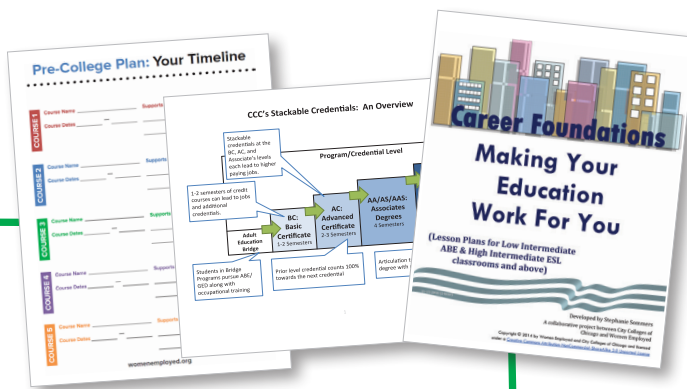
Pre-College Plan: Your Timeline

COURSE 1
Course Name
Supports
Course Dates

COURSE 2
Course Name
Supports
Course Dates

COURSE 3
Course Name
Supports
Course Dates

COURSE 4
Course Name
Supports
Course Dates

COURSE 5
Course Name
Supports
Course Dates

womenemployed.org

CCC's Stackable Credentials: An Overview

Stackable credentials at the BC, AC, and Associate's levels each lead to higher paying jobs.

Program/Credential Level

1-2 semesters of credit courses can lead to jobs and additional credentials.

Adult Education Bridge

BC: Basic Certificate 1-2 Semesters

AC: Advanced Certificate 2-3 Semesters

AA/AS/AAS: Associates Degrees 4 Semesters

Students in Bridge Programs pursue ABE/GED along with occupational training

Prior level credential counts 100% towards the next credential

Articulation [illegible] degree with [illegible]

Career Foundations

Making Your Education Work For You

(Lesson Plans for Low Intermediate ABE & High Intermediate ESL classrooms and above)

Developed by Stephanie Sommers
A collaborative project between City Colleges of Chicago and Women Employed

Copyright © 2014 by Women Employed and City Colleges of Chicago and licensed under a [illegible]